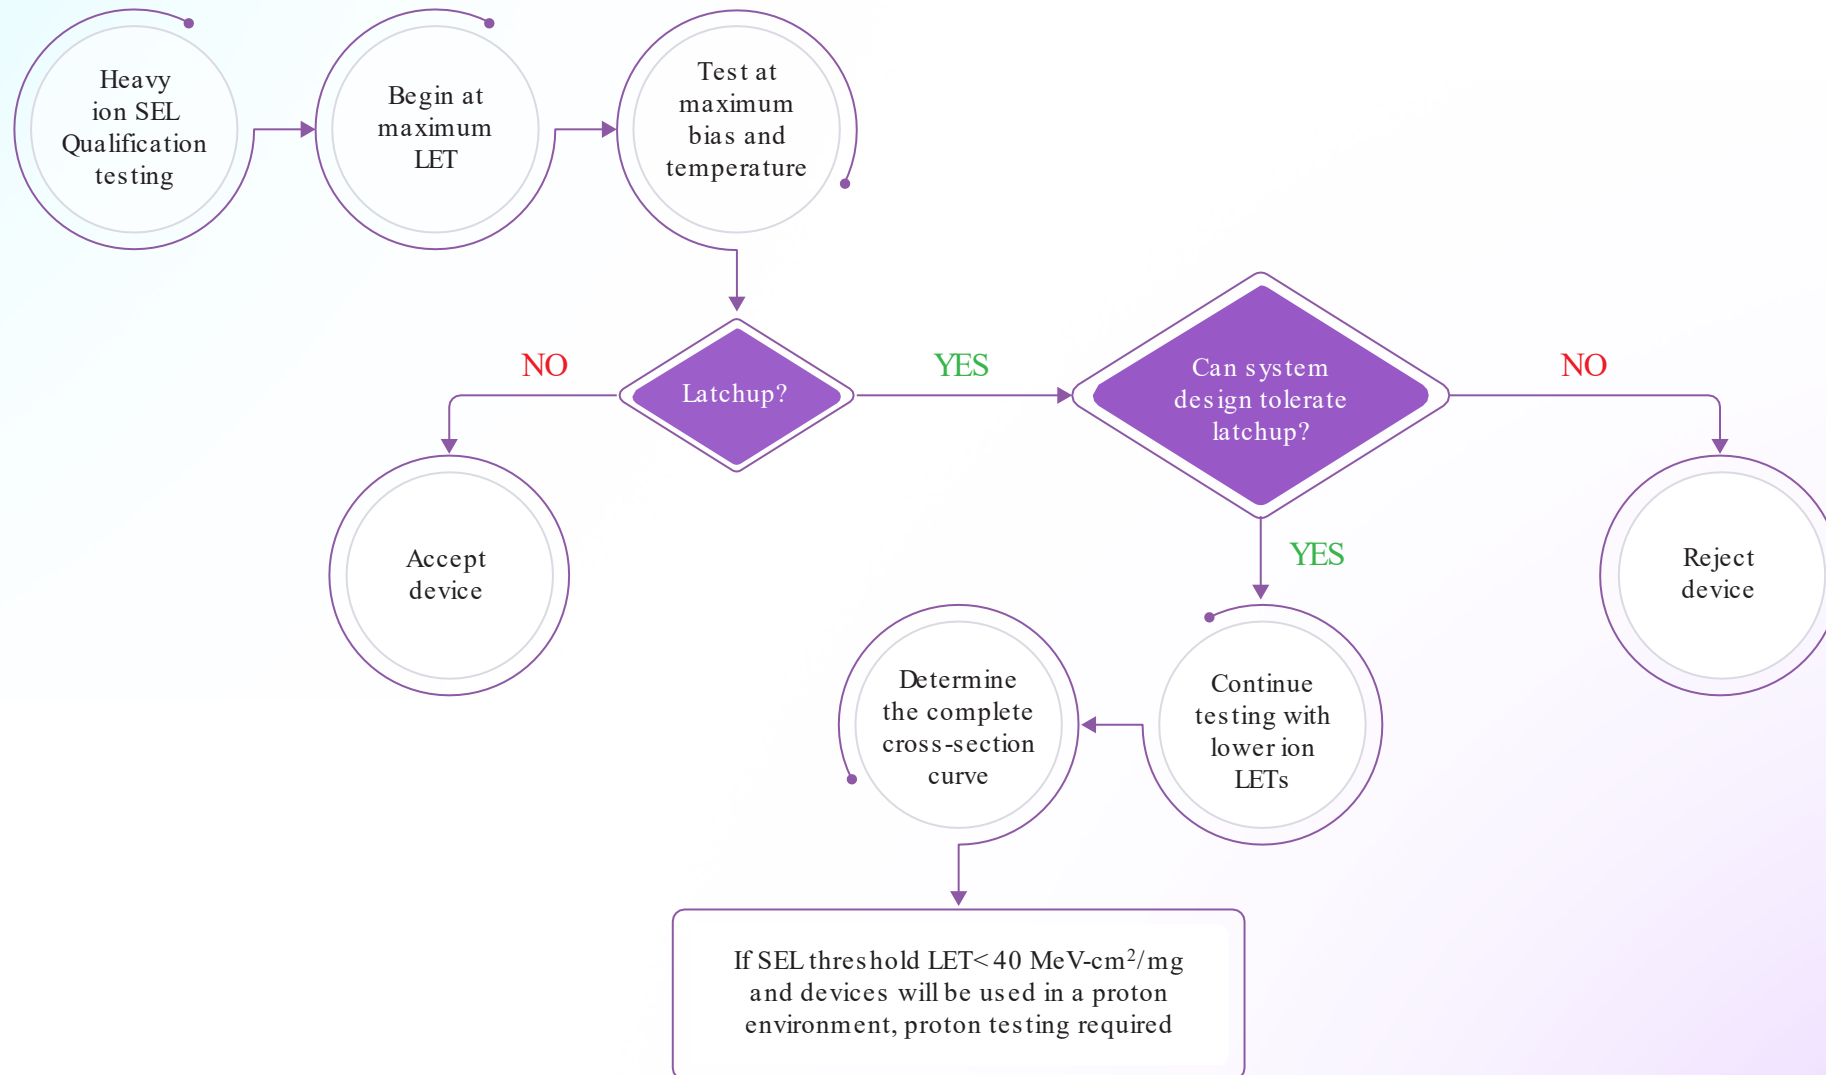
Heavy ion SEL Qualification testing

Begin at maximum LET

Test at maximum bias and temperature

NO

Latchup?

YES

Can system design tolerate latchup?

NO

Accept device

YES

Reject device

Determine the complete cross-section curve

Continue testing with lower ion LETs

If SEL threshold LET< 40 MeV-cm$^2$/mg and devices will be used in a proton environment, proton testing required